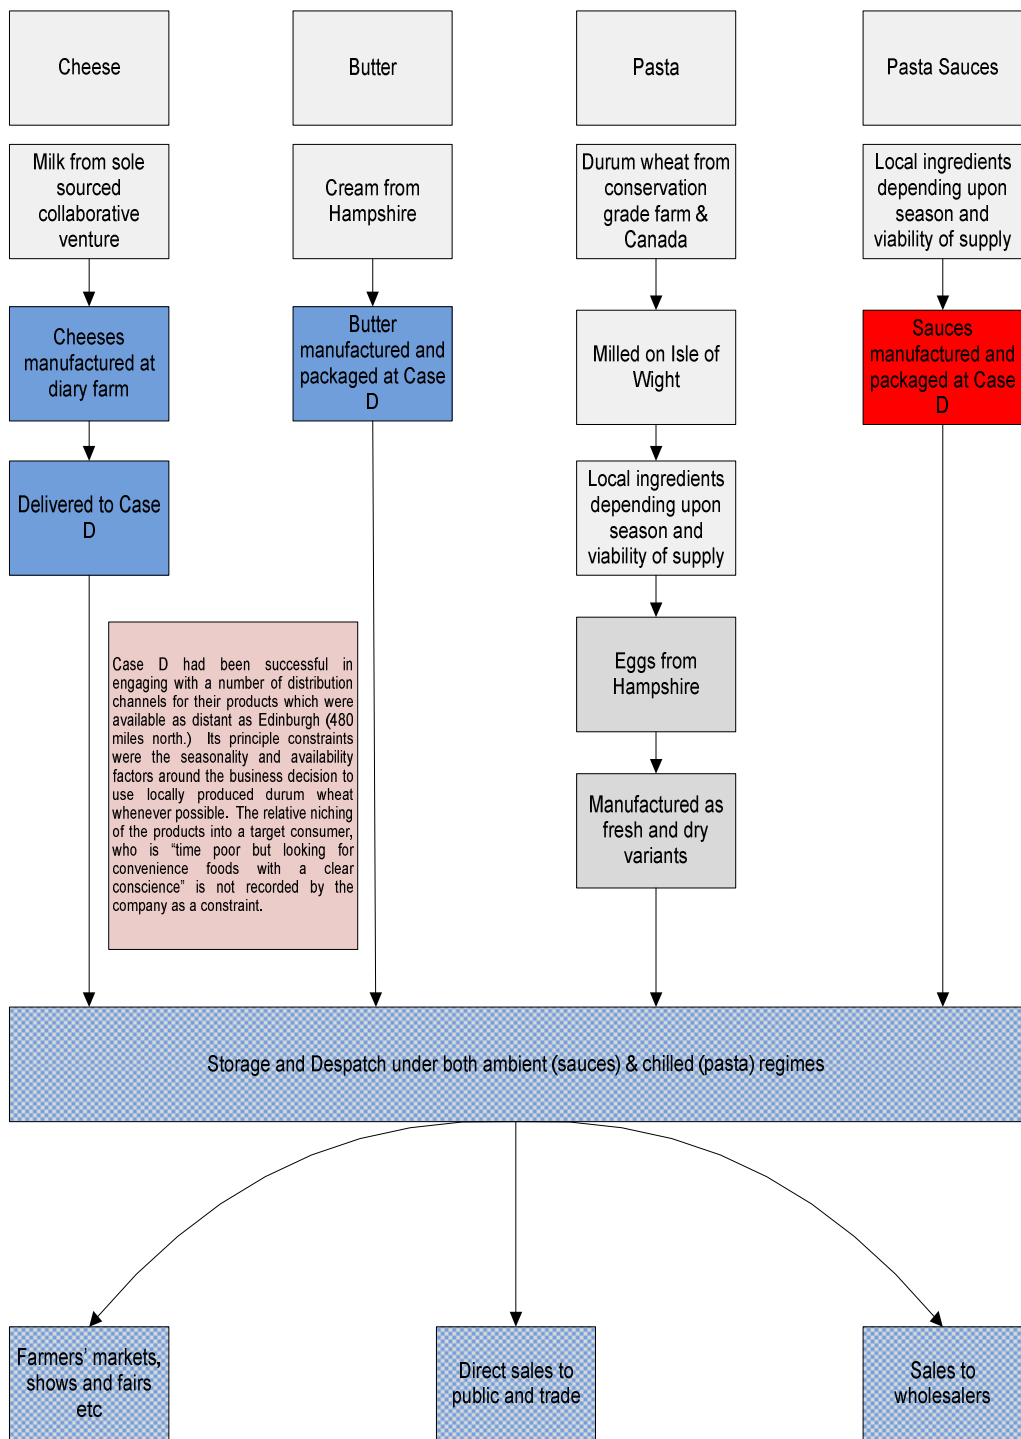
Cheese

Butter

Pasta

Pasta Sauces

Milk from sole sourced collaborative venture

Cream from Hampshire

Durum wheat from conservation grade farm & Canada

Local ingredients depending upon season and viability of supply

Cheeses manufactured at diary farm

Butter manufactured and packaged at Case D

Milled on Isle of Wight

Sauces manufactured and packaged at Case D

Delivered to Case D

Local ingredients depending upon season and viability of supply

Case D had been successful in engaging with a number of distribution channels for their products which were available as distant as Edinburgh (480 miles north.) Its principle constraints were the seasonality and availability factors around the business decision to use locally produced durum wheat whenever possible. The relative niching of the products into a target consumer, who is "time poor but looking for convenience foods with a clear conscience" is not recorded by the company as a constraint.

Eggs from Hampshire

Manufactured as fresh and dry variants

Storage and Despatch under both ambient (sauces) & chilled (pasta) regimes

Farmers' markets, shows and fairs etc

Direct sales to public and trade

Sales to wholesalers